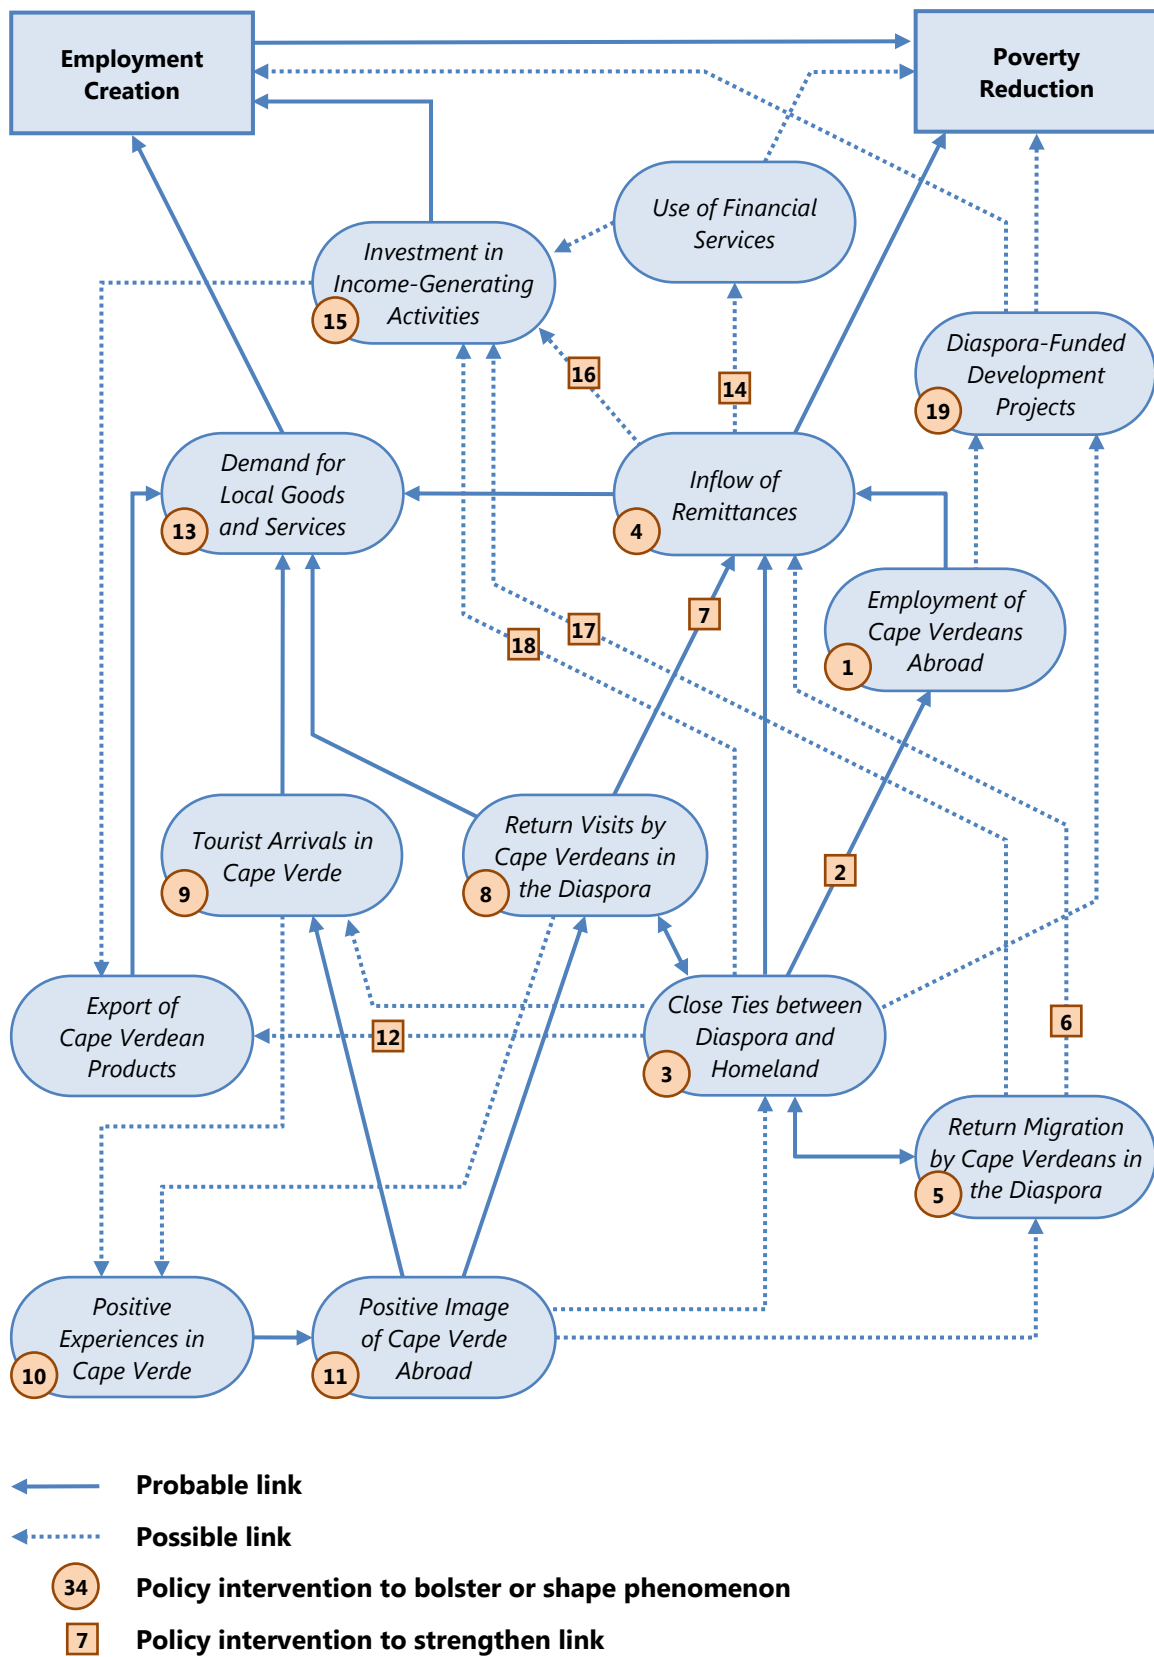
Employment Creation

Poverty Reduction

Use of Financial Services

Investment in Income-Generating Activities
15

Diaspora-Funded Development Projects
19

16

14

Demand for Local Goods and Services
13

Inflow of Remittances
4

Employment of Cape Verdeans Abroad
1

18

17

7

Tourist Arrivals in Cape Verde
9

Return Visits by Cape Verdeans in the Diaspora
8

2

Export of Cape Verdean Products

12

Close Ties between Diaspora and Homeland
3

6

Return Migration by Cape Verdeans in the Diaspora
5

Positive Experiences in Cape Verde
10

Positive Image of Cape Verde Abroad
11

Probable link

Possible link

34 Policy intervention to bolster or shape phenomenon

7 Policy intervention to strengthen link